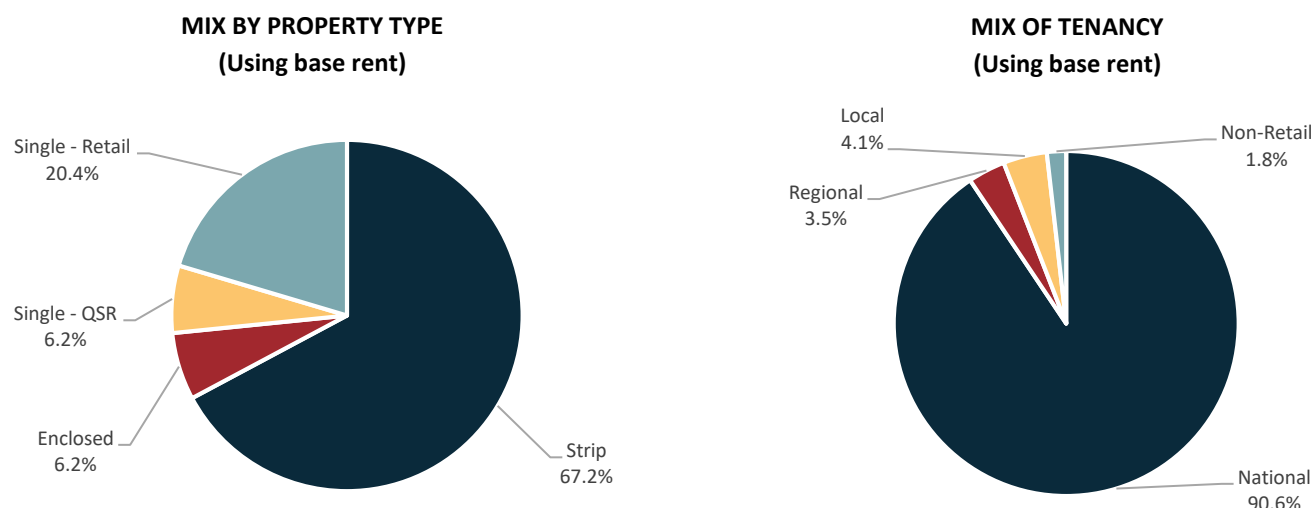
MIX BY PROPERTY TYPE
(Using base rent)

Single - Retail
20.4%

Single - QSR
6.2%

Enclosed
6.2%

Strip
67.2%

MIX OF TENANCY
(Using base rent)

Local
4.1%

Non-Retail
1.8%

Regional
3.5%

National
90.6%